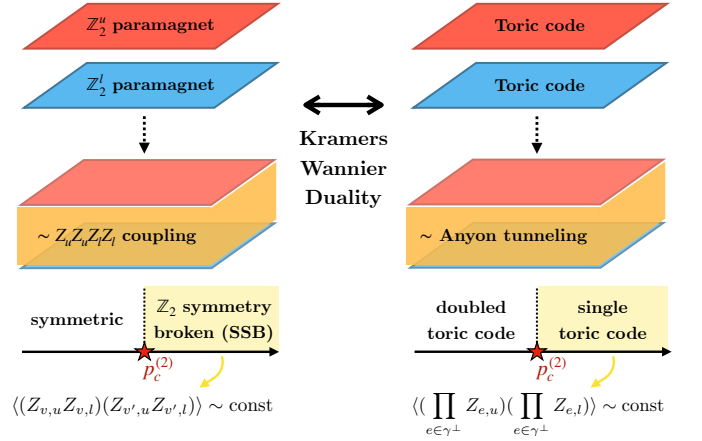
$\mathbb{Z}_2^u$ paramagnet

$\mathbb{Z}_2^l$ paramagnet

$\sim Z_u Z_u Z_l Z_l$ coupling

symmetric

$\mathbb{Z}_2$ symmetry broken (SSB)

$p_c^{(2)}$

$\langle (Z_{v,u} Z_{v,l})(Z_{v',u} Z_{v',l}) \rangle \sim \text{const}$

Kramers Wannier Duality

Toric code

Toric code

$\sim$ Anyon tunneling

doubled toric code

single toric code

$p_c^{(2)}$

$\langle (\prod_{e \in \gamma^\perp} Z_{e,u})(\prod_{e \in \gamma^\perp} Z_{e,l}) \rangle \sim \text{const}$